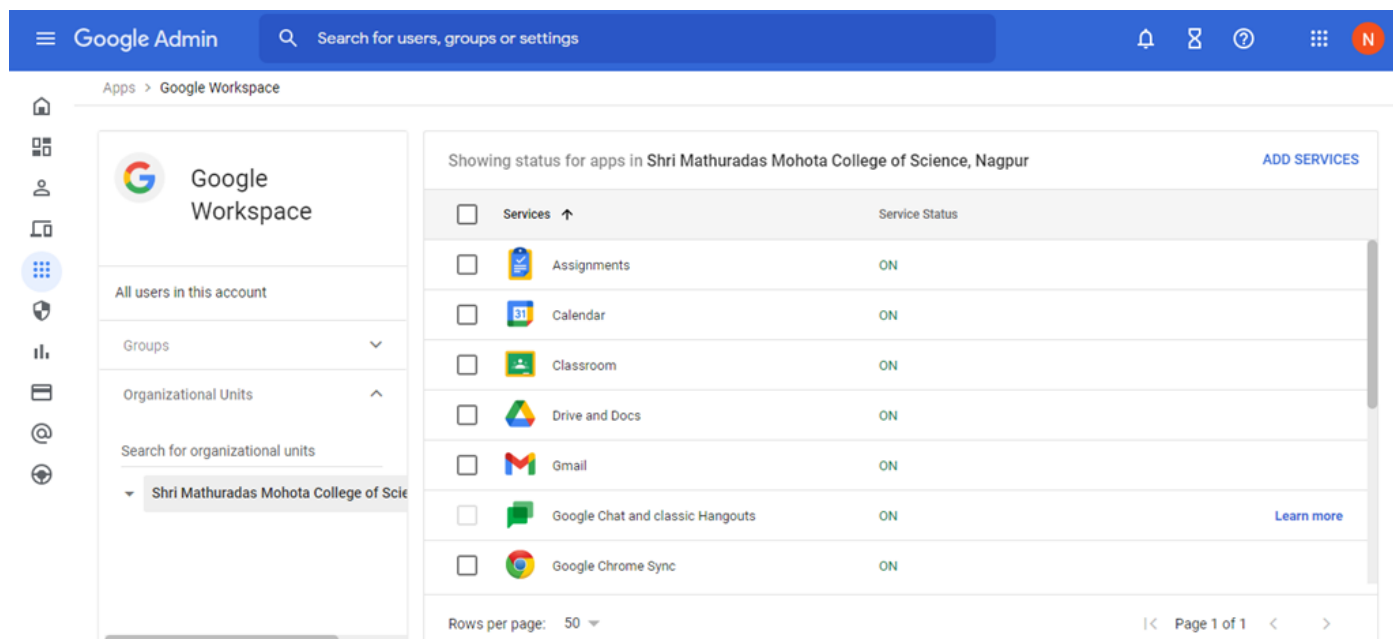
Google Admin

Search for users, groups or settings

N

Apps > Google Workspace

Google Workspace

All users in this account

Groups

Organizational Units

Search for organizational units

Shri Mathuradas Mohota College of Scie

Showing status for apps in Shri Mathuradas Mohota College of Science, Nagpur

ADD SERVICES

| Services ↑ | Service Status | |
|---|---|---|
| Assignments | ON | |
| Calendar | ON | |
| Classroom | ON | |
| Drive and Docs | ON | |
| Gmail | ON | |
| Google Chat and classic Hangouts | ON | Learn more |
| Google Chrome Sync | ON | |

Rows per page: 50

Page 1 of 1